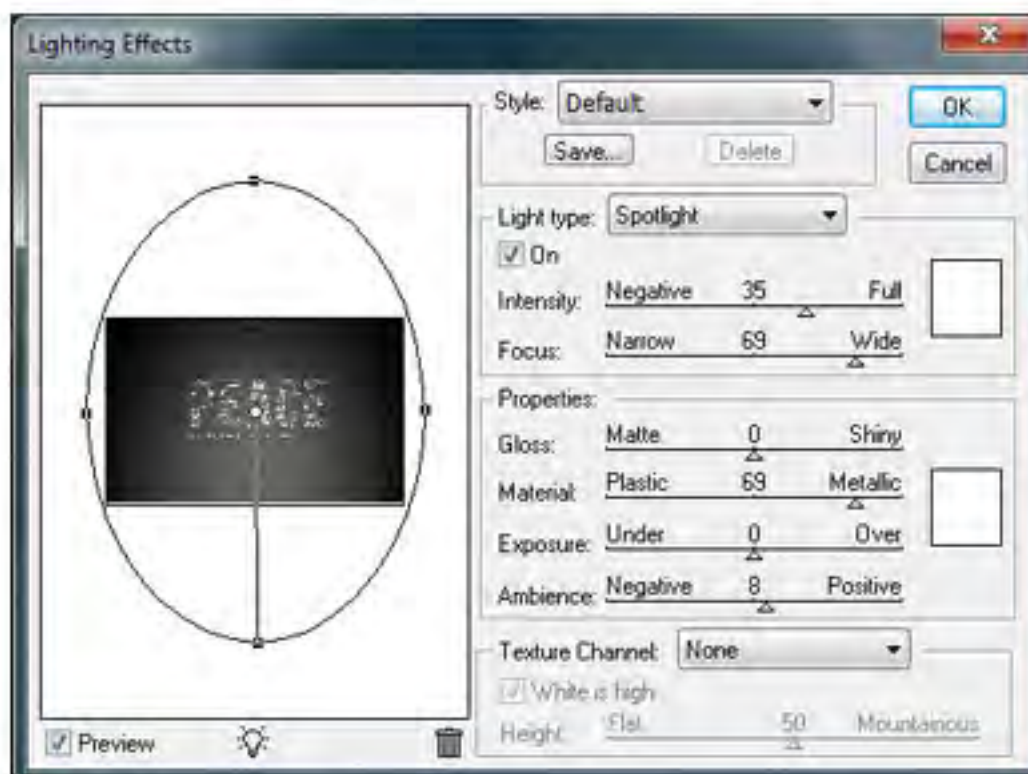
Lighting Effects

Style: Default
Save...
Delete
OK
Cancel

Light type: Spotlight
On
Intensity: Negative 35 Full
Focus: Narrow 69 Wide

Properties:
Gloss: Matte 0 Shiny
Material: Plastic 69 Metallic
Exposure: Under 0 Over
Ambience: Negative 8 Positive

Texture Channel: None
White is high
Height: Flat 50 Mountainous

Preview